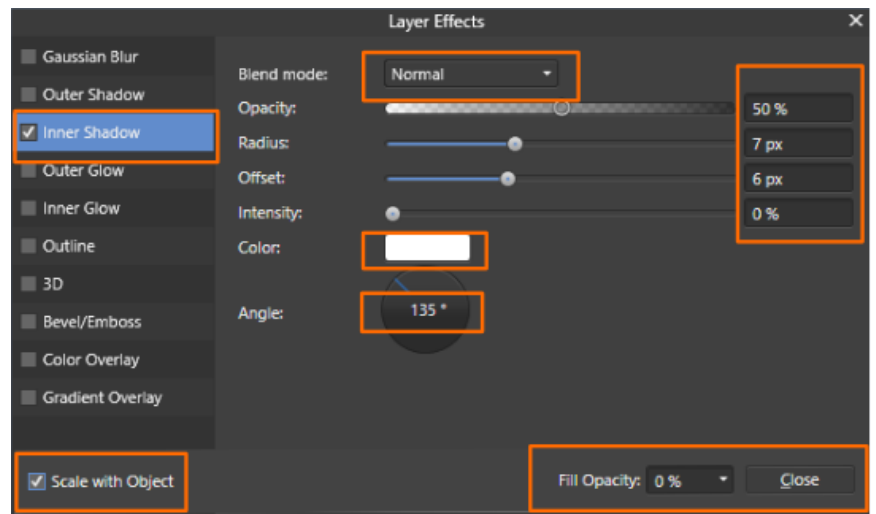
Layer Effects

Gaussian Blur
Outer Shadow
Inner Shadow
Outer Glow
Inner Glow
Outline
3D
Bevel/Emboss
Color Overlay
Gradient Overlay

Blend mode: Normal
Opacity: 50 %
Radius: 7 px
Offset: 6 px
Intensity: 0 %
Color:
Angle: 135 °

Scale with Object

Fill Opacity: 0 %
Close